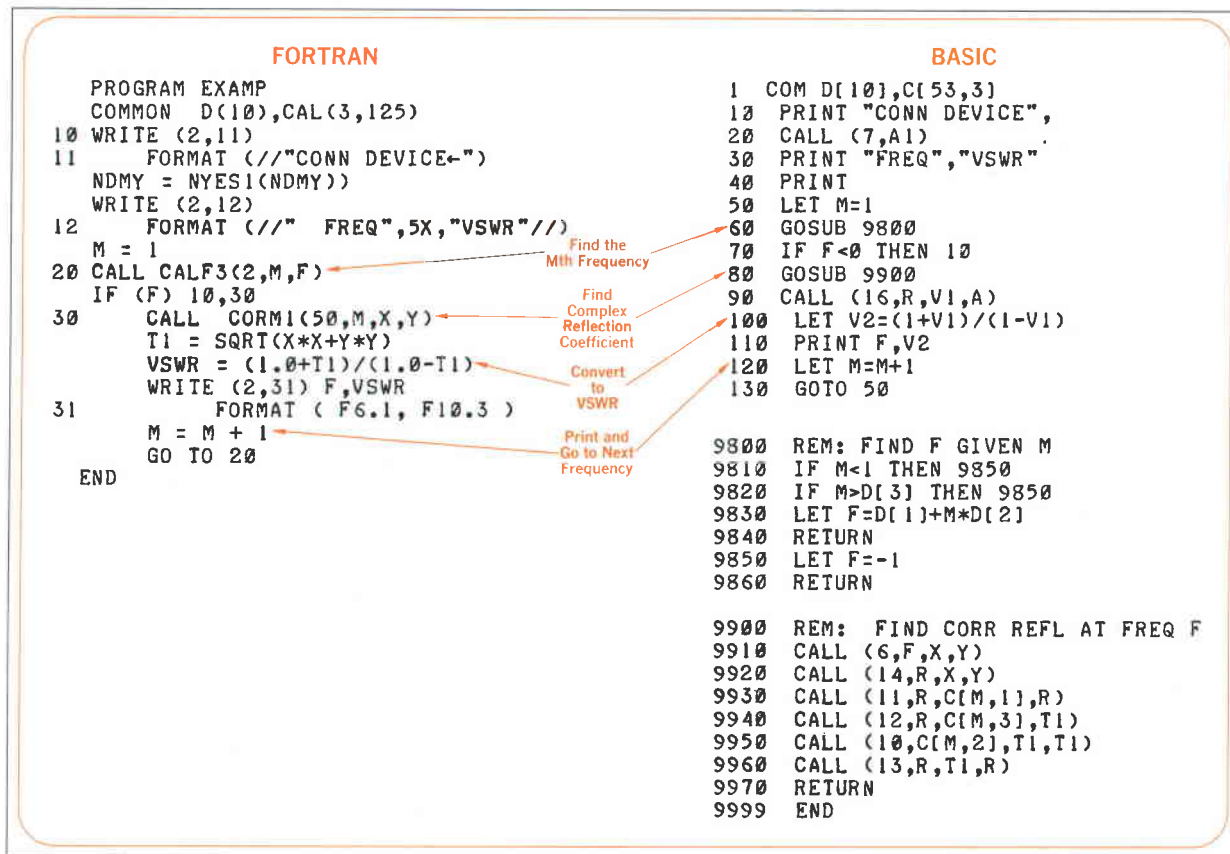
FORTRAN

PROGRAM EXAMP
COMMON D(10),CAL(3,125)
10 WRITE (2,11)
11 FORMAT (//"CONN DEVICE←")
NDMY = NYES1(NDMY))
WRITE (2,12)
12 FORMAT (//" FREQ",5X,"VSWR"//)
M = 1
20 CALL CALF3(2,M,F)
IF (F) 10,30
30 CALL CORM1(50,M,X,Y)
T1 = SQRT(X*X+Y*Y)
VSWR = (1.0+T1)/(1.0-T1)
WRITE (2,31) F,VSWR
31 FORMAT ( F6.1, F10.3 )
M = M + 1
GO TO 20
END

Find the Mth Frequency

Find Complex Reflection Coefficient

Convert to VSWR

Print and Go to Next Frequency

BASIC

1 COM D[10],C[53,3]
10 PRINT "CONN DEVICE",
20 CALL (7,A1)
30 PRINT "FREQ","VSWR"
40 PRINT
50 LET M=1
60 GOSUB 9800
70 IF F<0 THEN 10
80 GOSUB 9900
90 CALL (16,R,V1,A)
100 LET V2=(1+V1)/(1-V1)
110 PRINT F,V2
120 LET M=M+1
130 GOTO 50

9800 REM: FIND F GIVEN M
9810 IF M<1 THEN 9850
9820 IF M>D[3] THEN 9850
9830 LET F=D[1]+M*D[2]
9840 RETURN
9850 LET F=-1
9860 RETURN

9900 REM: FIND CORR REFL AT FREQ F
9910 CALL (6,F,X,Y)
9920 CALL (14,R,X,Y)
9930 CALL (11,R,C[M,1],R)
9940 CALL (12,R,C[M,3],T1)
9950 CALL (10,C[M,2],T1,T1)
9960 CALL (13,R,T1,R)
9970 RETURN
9999 END